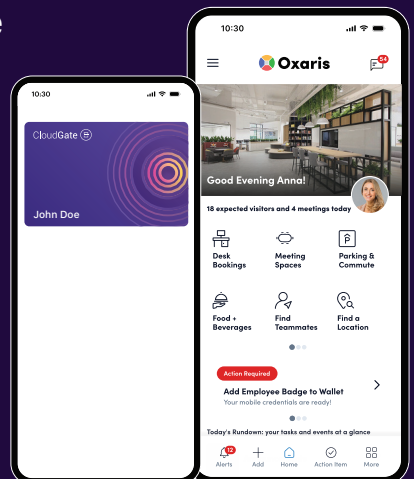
e

10:30

CloudGate

John Doe

10:30

Oxaris

54

Good Evening Anna!

18 expected visitors and 4 meetings today

Desk Bookings

Meeting Spaces

Parking & Commute

Food + Beverages

Find Teammates

Find a Location

Action Required

Add Employee Badge to Wallet

Your mobile credentials are ready!

Today's Rundown: your tasks and events at a glance

12

Alerts

Add

Home

Action Item

More